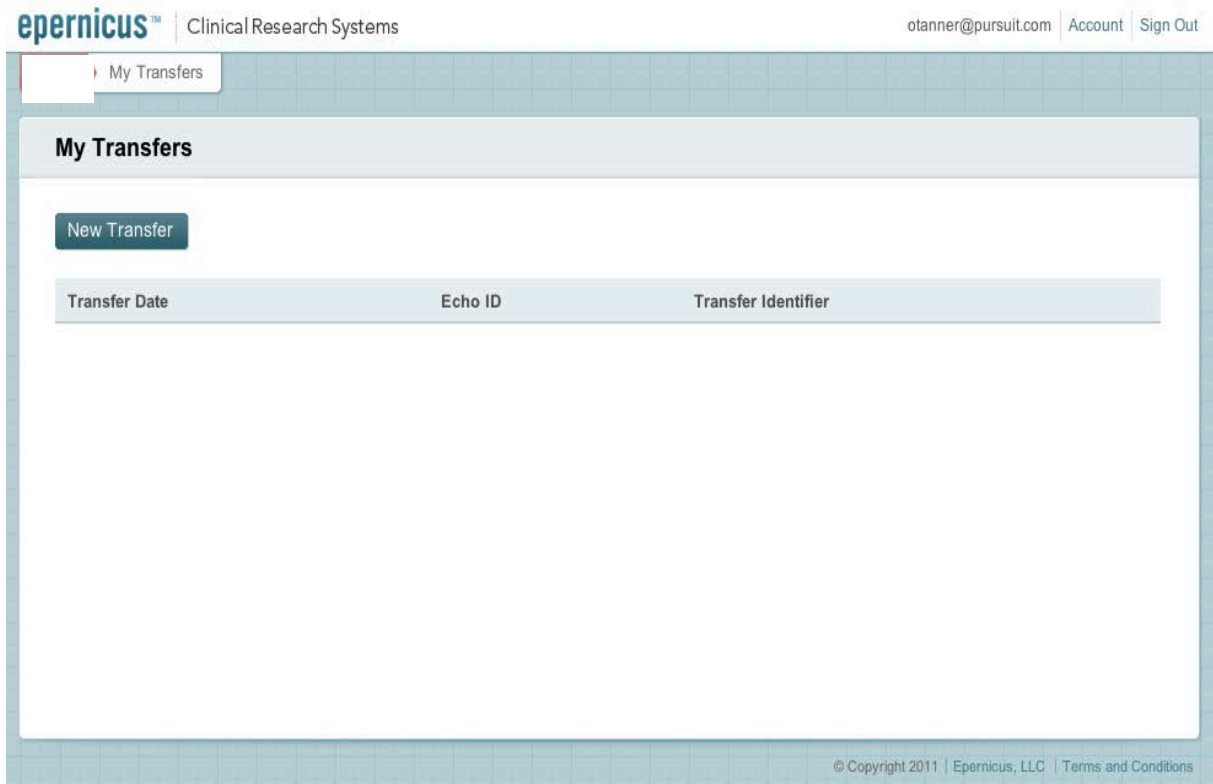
epernicus™ | Clinical Research Systems

otanner@pursuit.com | Account | Sign Out

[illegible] My Transfers

My Transfers

New Transfer

| Transfer Date | Echo ID | Transfer Identifier |
|---|---|---|

© Copyright 2011 | Epernicus, LLC | Terms and Conditions